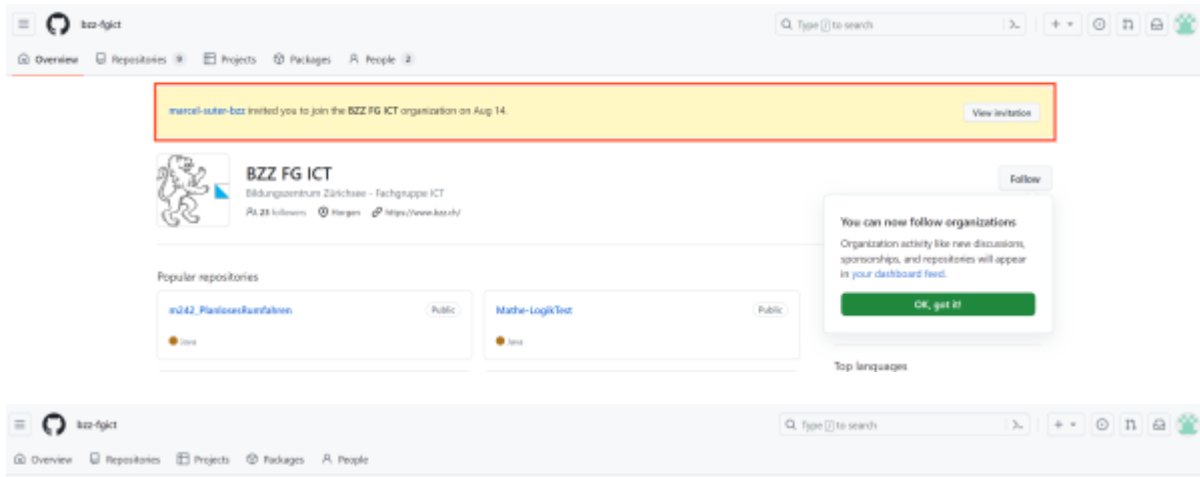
bzz-fgict

Type / to search

Overview Repositories 9 Projects Packages People 2

marcel-suter-bzz invited you to join the BZZ FG ICT organization on Aug 14.

View invitation

BZZ FG ICT

Bildungszentrum Zürichsee - Fachgruppe ICT

21 followers Horgen https://www.bzz.ch/

Follow

You can now follow organizations

Organization activity like new discussions, sponsorships, and repositories will appear in your dashboard feed.

OK, got it!

Popular repositories

m242_PlanlosesRumfahren

Public

Java

Mathe-LogikTest

Public

Java

Top languages

bzz-fgict

Type / to search

Overview Repositories Projects Packages People